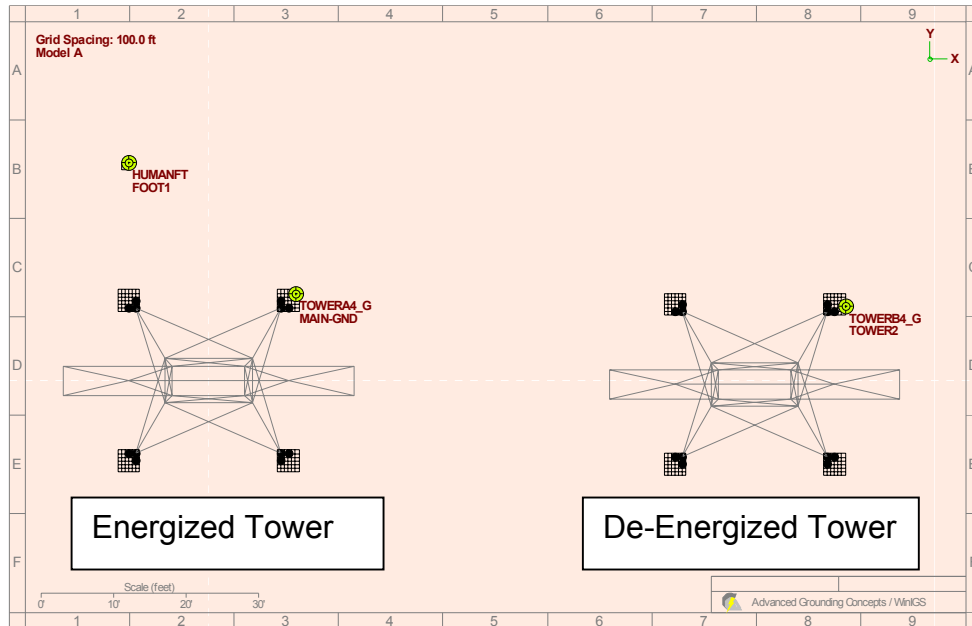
1 2 3 4 5 6 7 8 9

Grid Spacing: 100.0 ft
Model A

Y
X

A
B
C
D
E
F

HUMANFT
FOOT1

TOWERA4_G
MAIN-GND

TOWERB4_G
TOWER2

Energized Tower

De-Energized Tower

Scale (feet)
0' 10' 20' 30'

Advanced Grounding Concepts / WinIGS

1 2 3 4 5 6 7 8 9